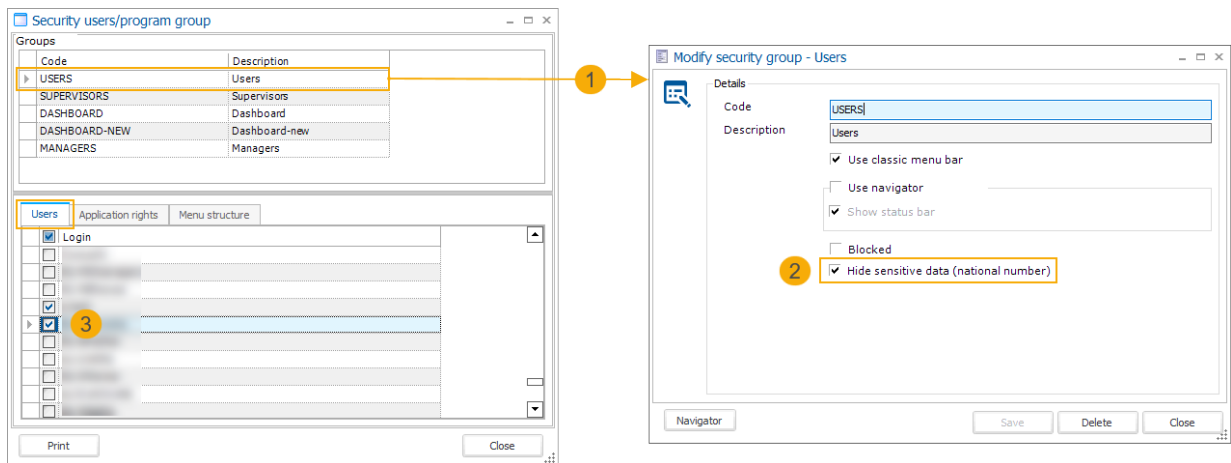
Security users/program group

Groups

| Code | Description |
|---|---|
| USERS | Users |
| SUPERVISORS | Supervisors |
| DASHBOARD | Dashboard |
| DASHBOARD-NEW | Dashboard-new |
| MANAGERS | Managers |

Users | Application rights | Menu structure

Login

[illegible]
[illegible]
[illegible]
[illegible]
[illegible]
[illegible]
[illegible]
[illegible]
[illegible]
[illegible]

3

Print

Close

1

Modify security group - Users

Details

Code USERS

Description Users

Use classic menu bar

Use navigator

Show status bar

Blocked

2

Hide sensitive data (national number)

Navigator

Save

Delete

Close